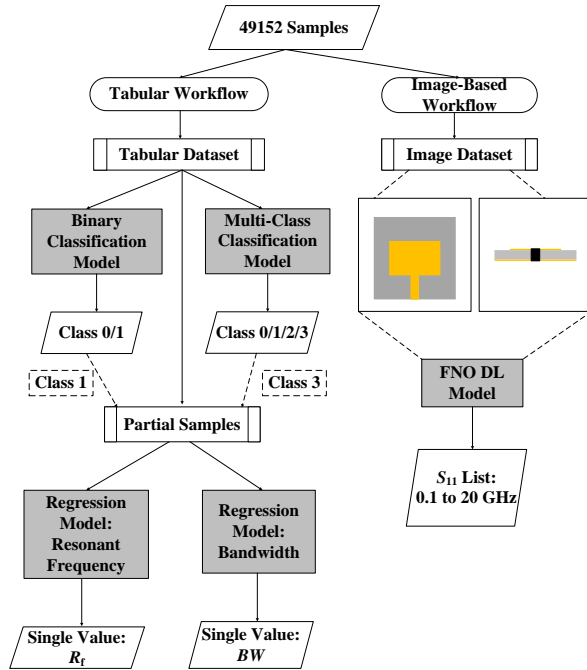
49152 Samples

Tabular Workflow

Image-Based Workflow

Tabular Dataset

Image Dataset

Binary Classification Model

Multi-Class Classification Model

Class 0/1

Class 0/1/2/3

Class 1

Class 3

Partial Samples

FNO DL Model

$S_{11}$ List: 0.1 to 20 GHz

Regression Model: Resonant Frequency

Regression Model: Bandwidth

Single Value: $R_f$

Single Value: $BW$